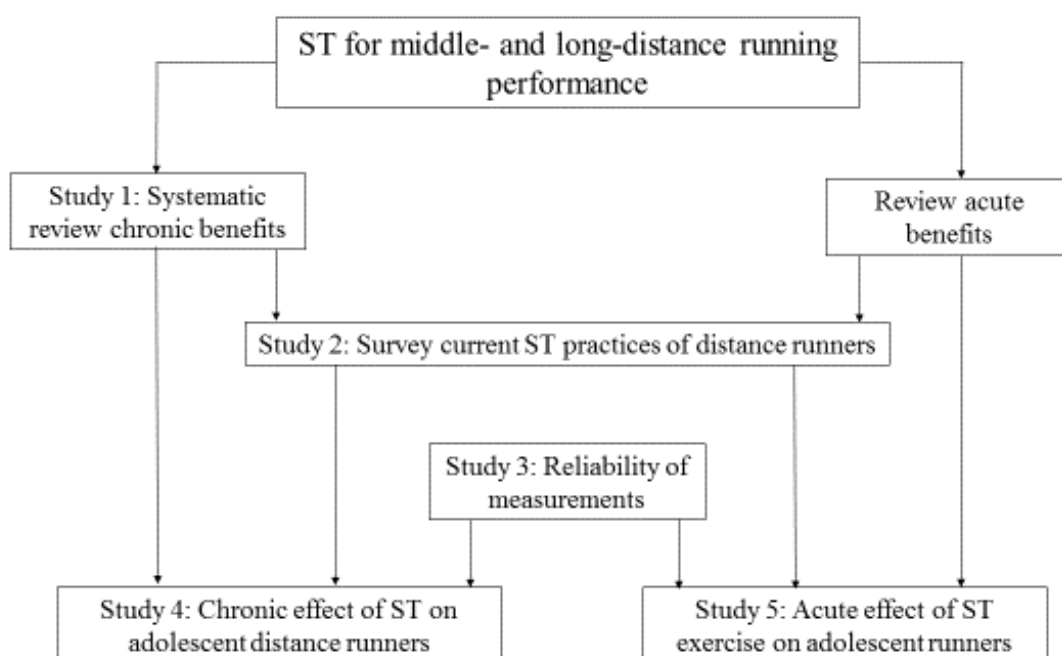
ST for middle- and long-distance running performance

Study 1: Systematic review chronic benefits

Review acute benefits

Study 2: Survey current ST practices of distance runners

Study 3: Reliability of measurements

Study 4: Chronic effect of ST on adolescent distance runners

Study 5: Acute effect of ST exercise on adolescent runners